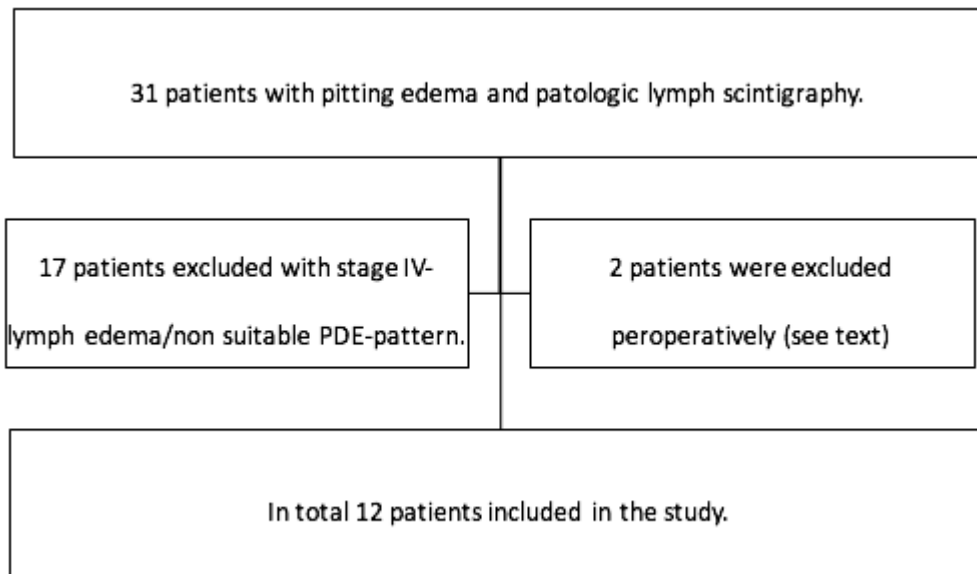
31 patients with pitting edema and patologic lymph scintigraphy.

17 patients excluded with stage IV-lymph edema/non suitable PDE-pattern.

2 patients were excluded peroperatively (see text)

In total 12 patients included in the study.